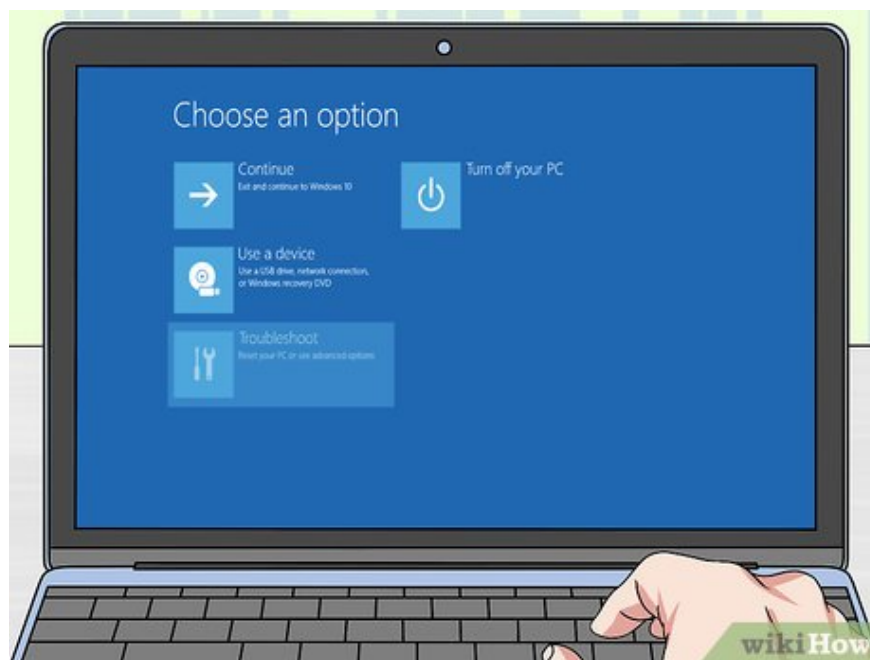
Choose an option

Continue
Exit and continue to Windows 10

Turn off your PC

Use a device
Use a USB drive, network connection, or Windows recovery DVD

Troubleshoot
Reset your PC or see advanced options

wikiHow